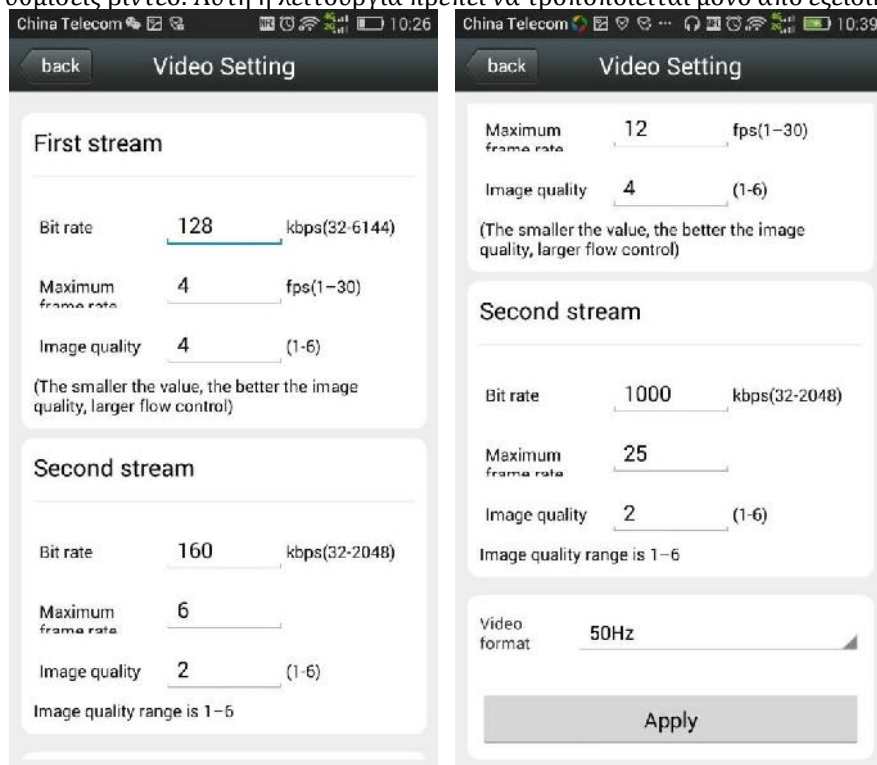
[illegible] βίντεο. Αυτή η λειτουργία πρέπει να τροποποιείται μόνο από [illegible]

China Telecom 10:26

back Video Setting

First stream

Bit rate 128 kbps(32-6144)

Maximum frame rate 4 fps(1–30)

Image quality 4 (1-6)

(The smaller the value, the better the image quality, larger flow control)

Second stream

Bit rate 160 kbps(32-2048)

Maximum frame rate 6

Image quality 2 (1-6)

Image quality range is 1–6

China Telecom 10:39

back Video Setting

Maximum frame rate 12 fps(1–30)

Image quality 4 (1-6)

(The smaller the value, the better the image quality, larger flow control)

Second stream

Bit rate 1000 kbps(32-2048)

Maximum frame rate 25

Image quality 2 (1-6)

Image quality range is 1–6

Video format 50Hz

Apply